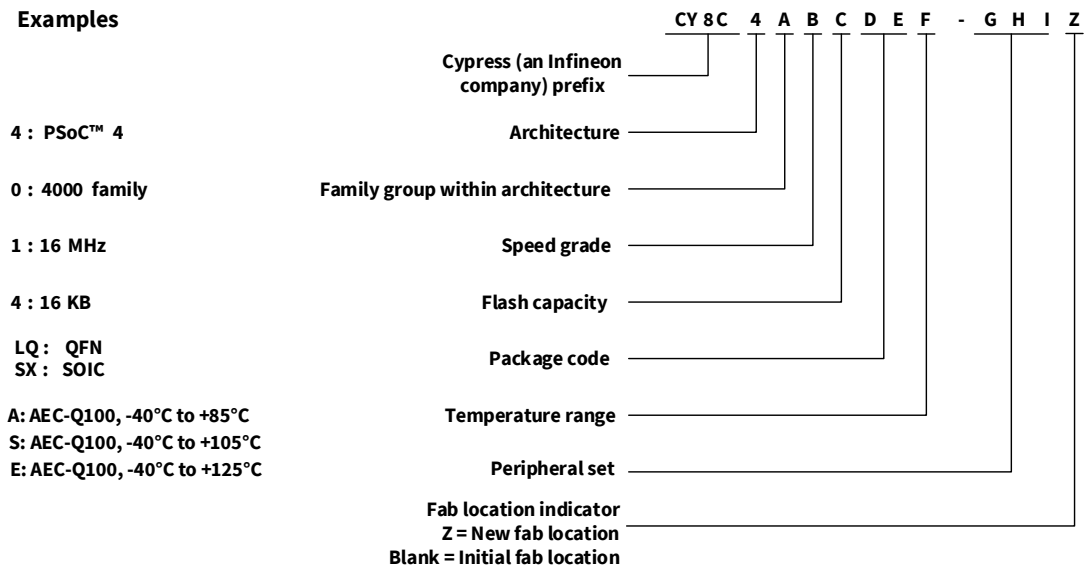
Examples

CY 8 C 4 A B C D E F - G H I Z

Cypress (an Infineon company) prefix

4 : PSoC™ 4

Architecture

0 : 4000 family

Family group within architecture

1 : 16 MHz

Speed grade

4 : 16 KB

Flash capacity

LQ : QFN
SX : SOIC

Package code

A: AEC-Q100, -40°C to +85°C
S: AEC-Q100, -40°C to +105°C
E: AEC-Q100, -40°C to +125°C

Temperature range

Peripheral set

Fab location indicator
Z = New fab location
Blank = Initial fab location